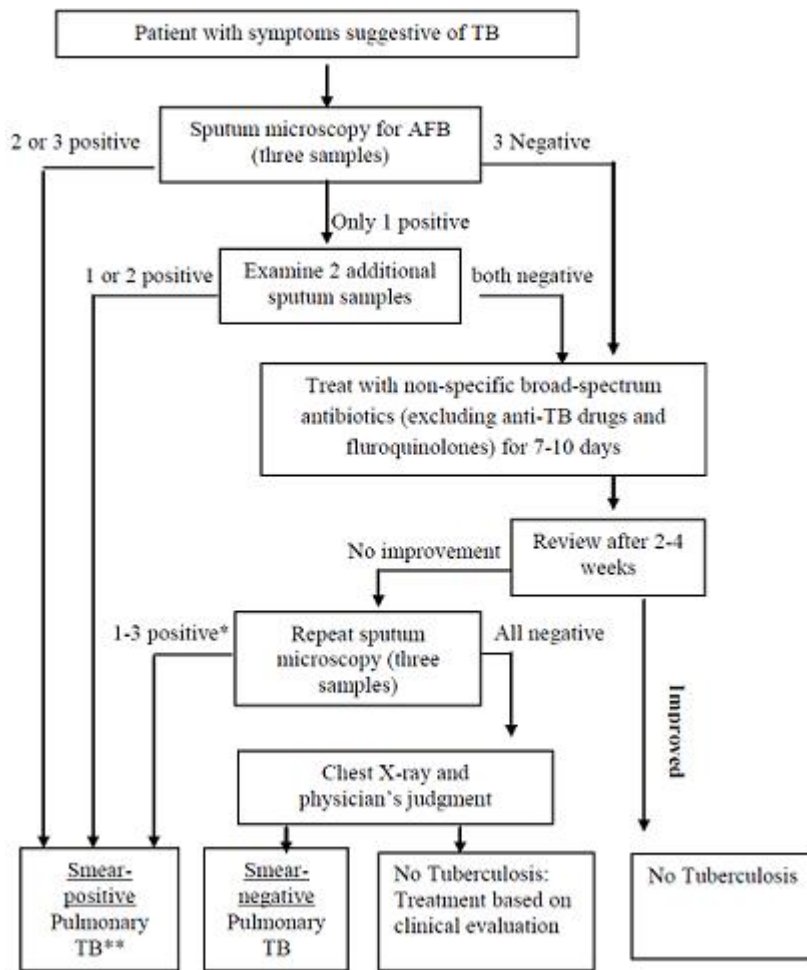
Patient with symptoms suggestive of TB

2 or 3 positive

Sputum microscopy for AFB (three samples)

3 Negative

Only 1 positive

1 or 2 positive

Examine 2 additional sputum samples

both negative

Treat with non-specific broad-spectrum antibiotics (excluding anti-TB drugs and fluroquinolones) for 7-10 days

No improvement

Review after 2-4 weeks

1-3 positive*

Repeat sputum microscopy (three samples)

All negative

Improved

Chest X-ray and physician's judgment

Smear-positive Pulmonary TB**

Smear-negative Pulmonary TB

No Tuberculosis: Treatment based on clinical evaluation

No Tuberculosis